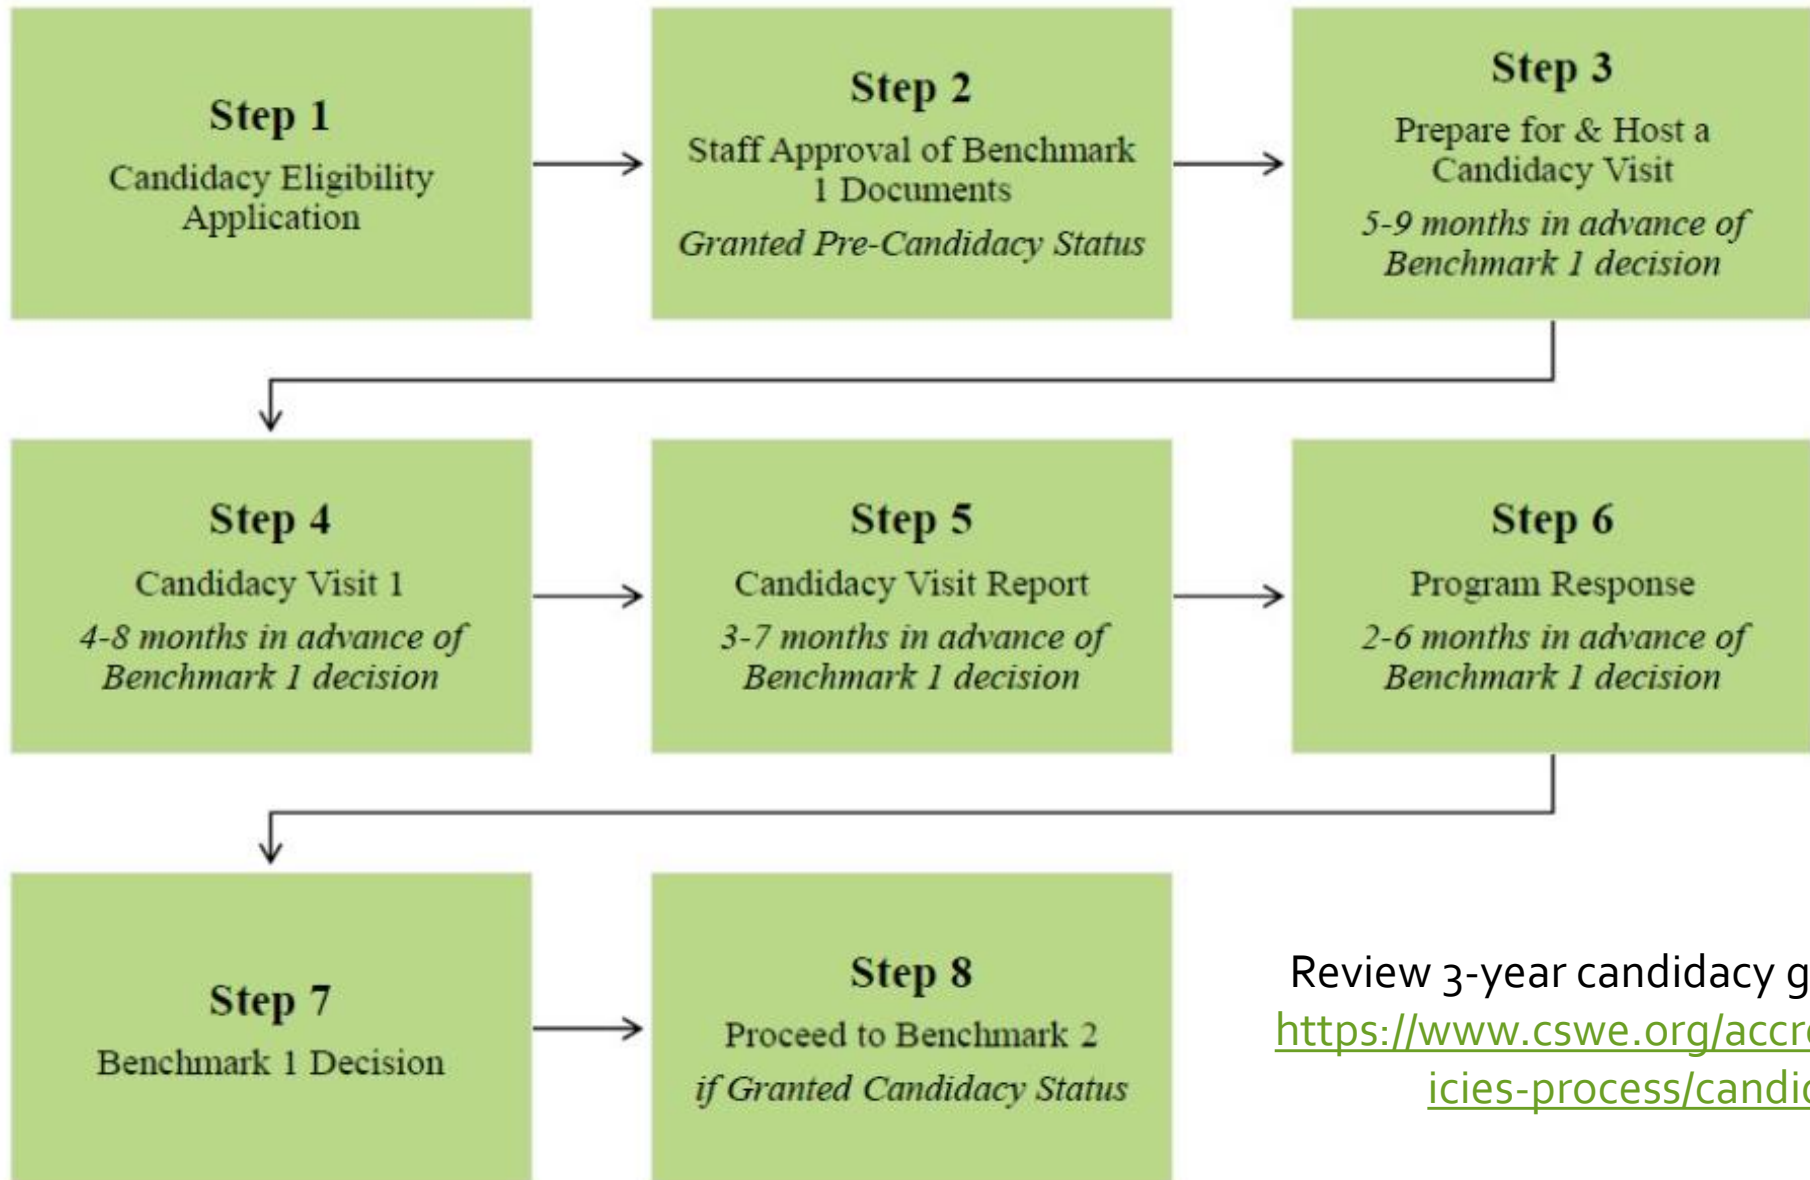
Step 1
Candidacy Eligibility Application

Step 2
Staff Approval of Benchmark 1 Documents
*Granted Pre-Candidacy Status*

Step 3
Prepare for & Host a Candidacy Visit
*5-9 months in advance of Benchmark 1 decision*

Step 4
Candidacy Visit 1
*4-8 months in advance of Benchmark 1 decision*

Step 5
Candidacy Visit Report
*3-7 months in advance of Benchmark 1 decision*

Step 6
Program Response
*2-6 months in advance of Benchmark 1 decision*

Step 7
Benchmark 1 Decision

Step 8
Proceed to Benchmark 2
*if Granted Candidacy Status*

Review 3-year candidacy g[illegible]
https://www.cswe.org/accr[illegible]
icies-process/candi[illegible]